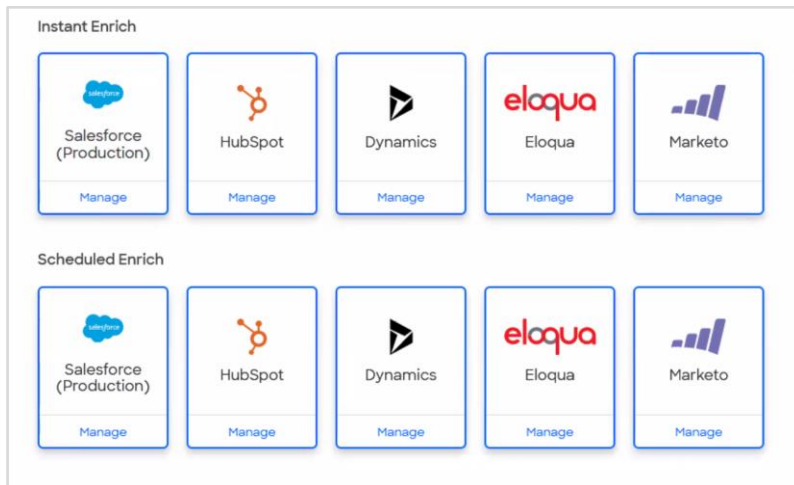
Instant Enrich

salesforce
Salesforce (Production)
Manage

HubSpot
Manage

Dynamics
Manage

eloqua
Eloqua
Manage

Marketo
Manage

Scheduled Enrich

salesforce
Salesforce (Production)
Manage

HubSpot
Manage

Dynamics
Manage

eloqua
Eloqua
Manage

Marketo
Manage